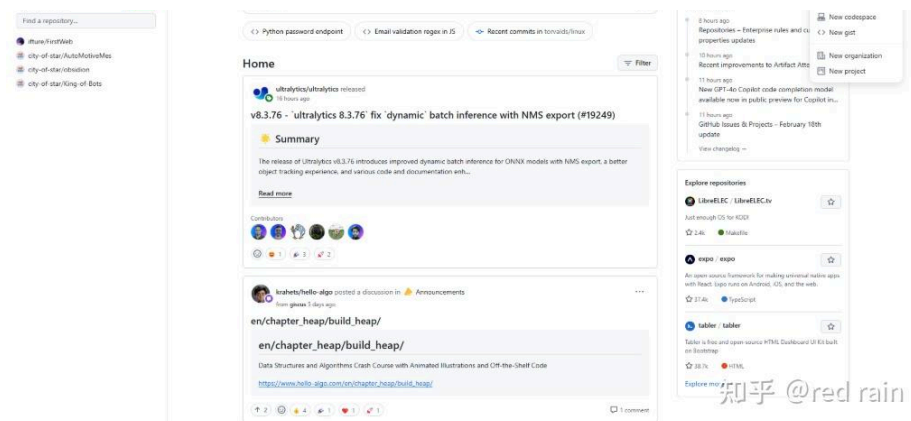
Find a repository...

ifture/FirstWeb
city-of-star/AutoMotiveMes
city-of-star/obsidion
city-of-star/King-of-Bots

Python password endpoint
Email validation regex in JS
Recent commits in torvalds/linux

Home
Filter

ultralytics/ultralytics released
16 hours ago

v8.3.76 - `ultralytics 8.3.76` fix `dynamic` batch inference with NMS export (#19249)

Summary

The release of Ultralytics v8.3.76 introduces improved dynamic batch inference for ONNX models with NMS export, a better object tracking experience, and various code and documentation enh...

Read more

Contributors

1 3 2

krahets/hello-algo posted a discussion in Announcements
from gincus 3 days ago

en/chapter_heap/build_heap/

en/chapter_heap/build_heap/

Data Structures and Algorithms Crash Course with Animated Illustrations and Off-the-Shelf Code

https://www.hello-algo.com/en/chapter_heap/build_heap/

2 4 1 1 1
1 comment

8 hours ago
Repositories – Enterprise rules and cu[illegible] properties updates
10 hours ago
Recent improvements to Artifact Atte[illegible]
11 hours ago
New GPT-4o Copilot code completion model available now in public preview for Copilot in...
11 hours ago
GitHub Issues & Projects – February 18th update
View changelog →

New codespace
New gist
New organization
New project

Explore repositories

LibreELEC / LibreELEC.tv
Just enough OS for KODI
2.4k Makefile

expo / expo
An open-source framework for making universal native apps with React. Expo runs on Android, iOS, and the web.
37.4k TypeScript

tabler / tabler
Tabler is free and open-source HTML Dashboard UI Kit built on Bootstrap
38.7k HTML

Explore mo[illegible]

知乎 @red rain